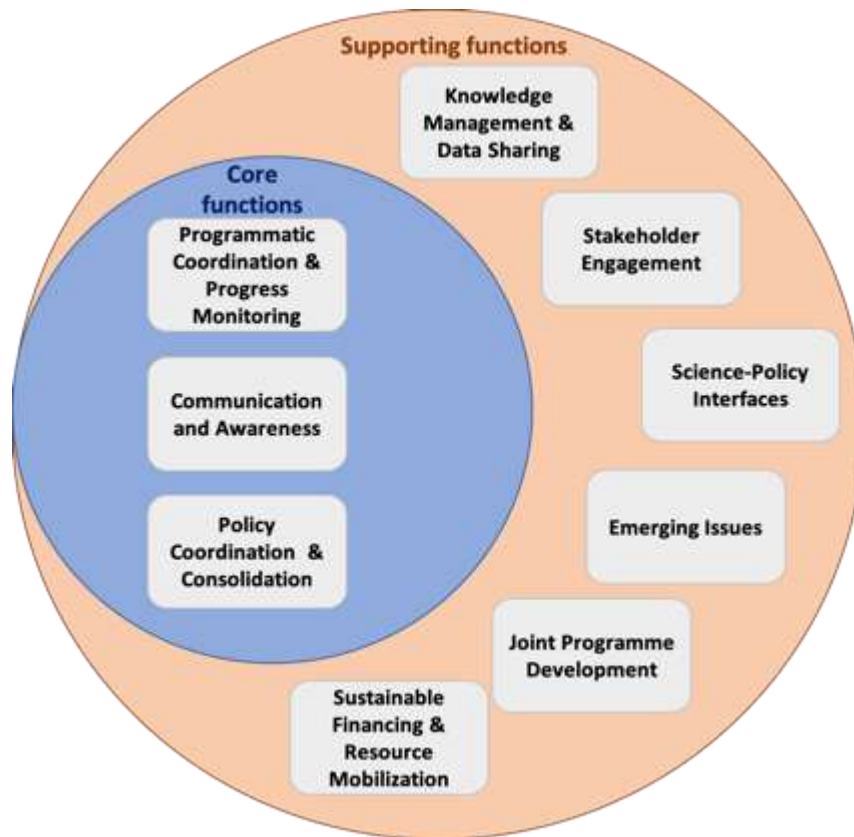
Supporting functions

Knowledge Management & Data Sharing

Core functions

Programmatic Coordination & Progress Monitoring

Communication and Awareness

Policy Coordination & Consolidation

Stakeholder Engagement

Science-Policy Interfaces

Emerging Issues

Joint Programme Development

Sustainable Financing & Resource Mobilization